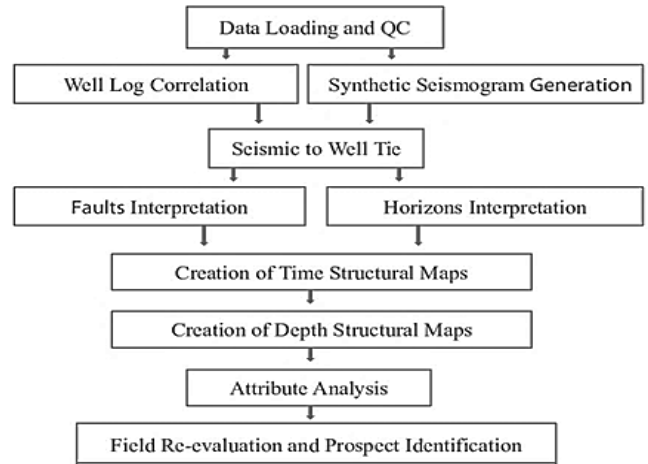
Data Loading and QC

Well Log Correlation

Synthetic Seismogram Generation

Seismic to Well Tie

Faults Interpretation

Horizons Interpretation

Creation of Time Structural Maps

Creation of Depth Structural Maps

Attribute Analysis

Field Re-evaluation and Prospect Identification